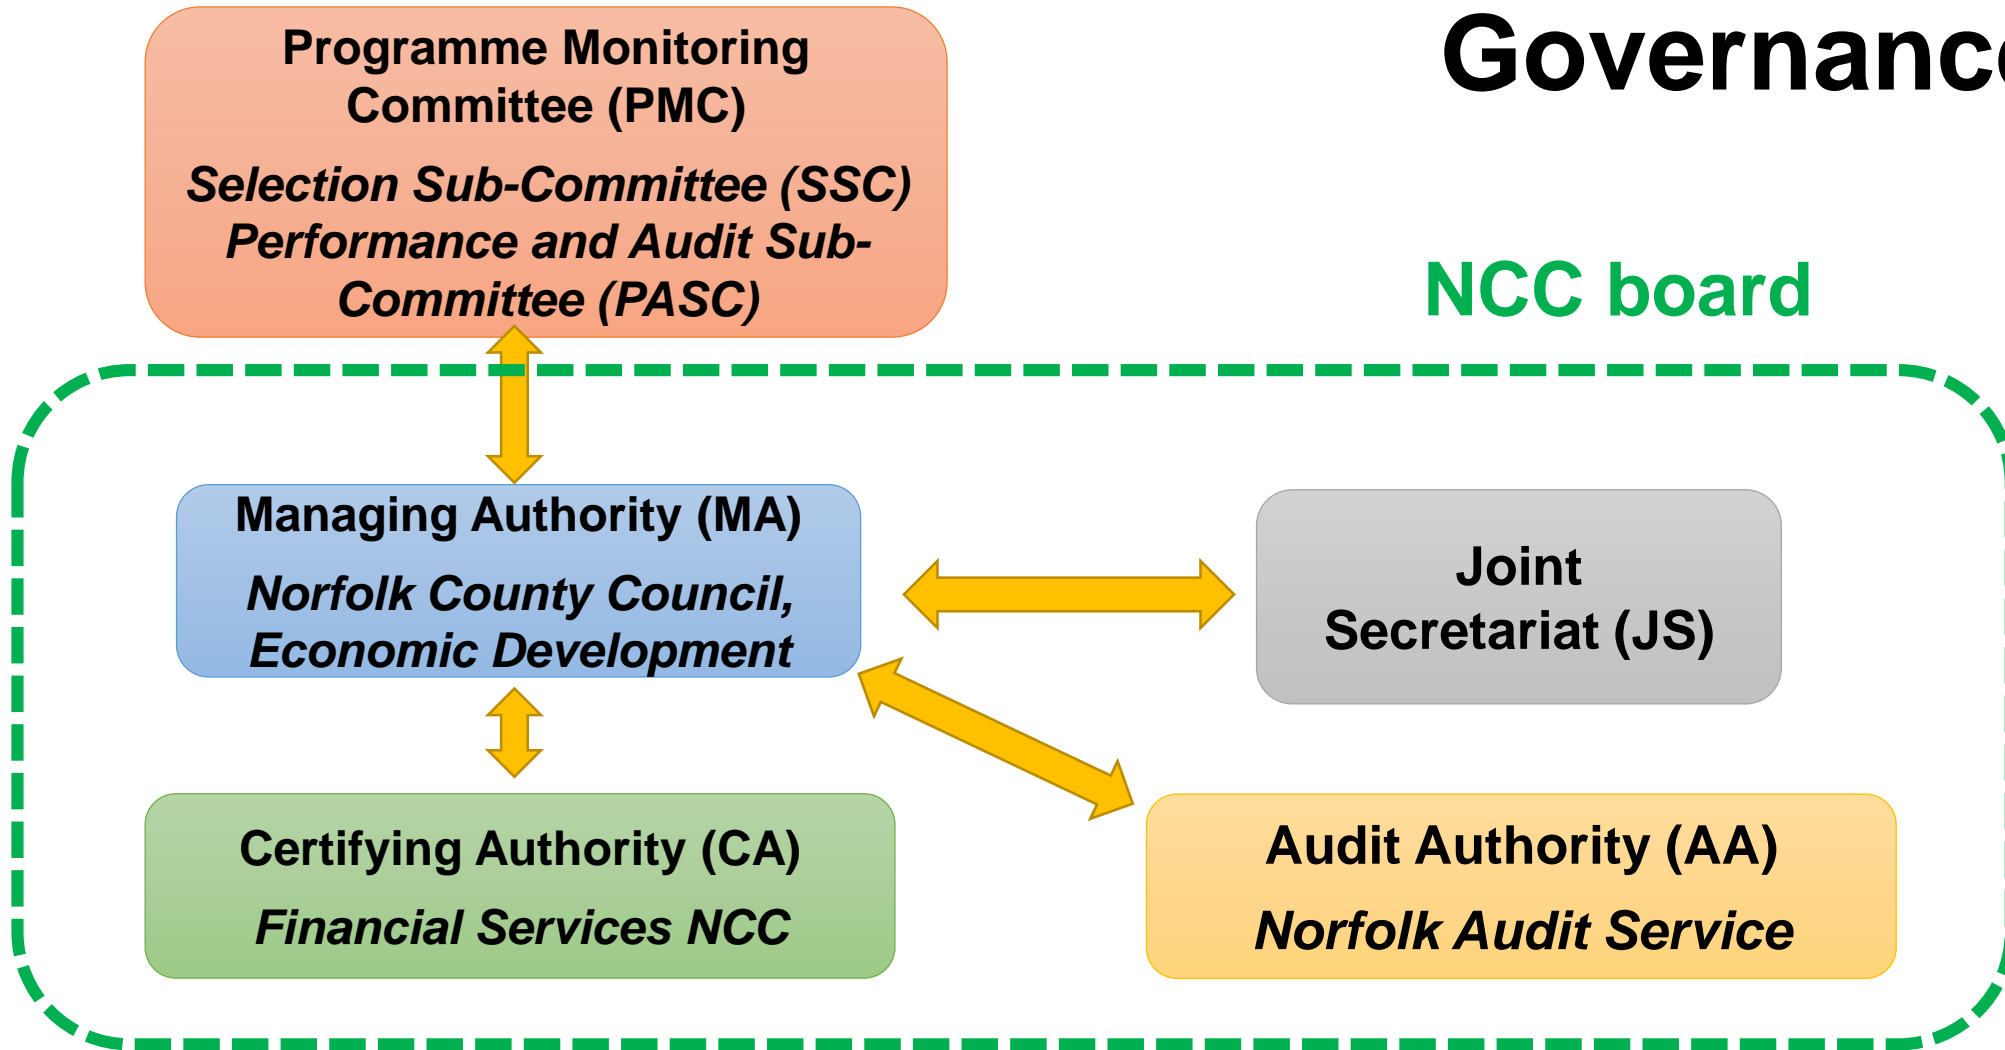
Governanc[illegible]

Programme Monitoring Committee (PMC)

Selection Sub-Committee (SSC)
Performance and Audit Sub-Committee (PASC)

NCC board

Managing Authority (MA)

Norfolk County Council, Economic Development

Joint Secretariat (JS)

Certifying Authority (CA)

Financial Services NCC

Audit Authority (AA)

Norfolk Audit Service